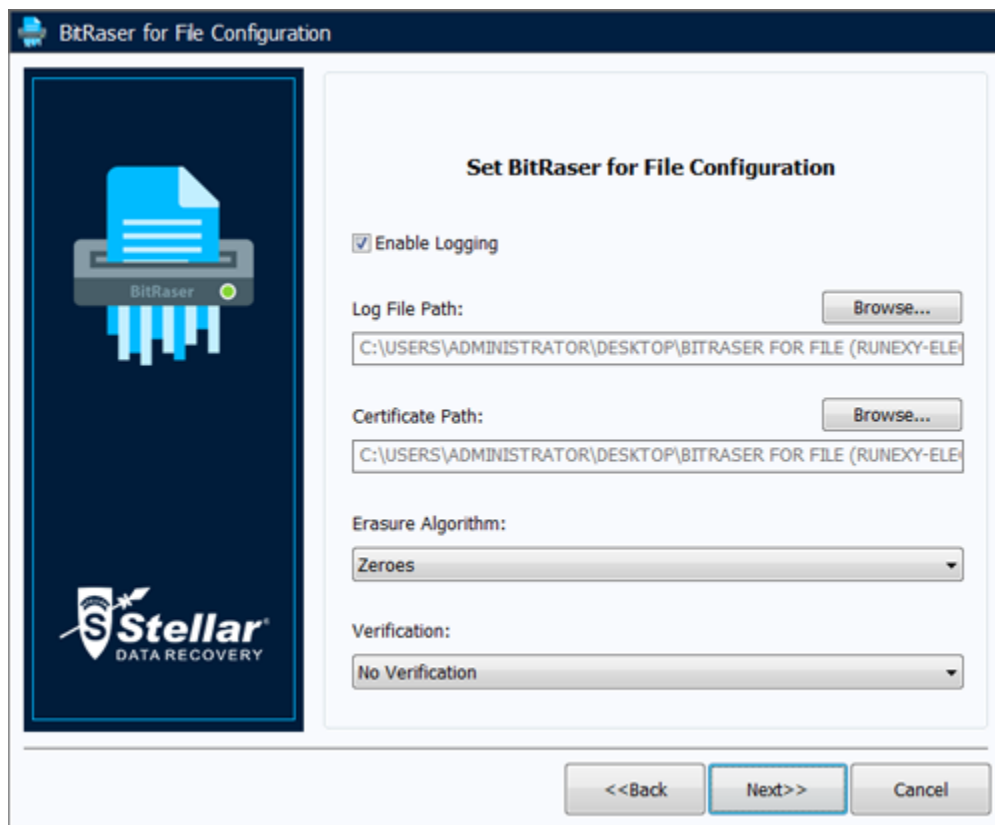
BitRaser for File Configuration

BitRaser

Stellar
DATA RECOVERY

Set BitRaser for File Configuration

Enable Logging

Log File Path:

Browse...

C:\USERS\ADMINISTRATOR\DESKTOP\BITRASER FOR FILE (RUNEXY-ELE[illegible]

Certificate Path:

Browse...

C:\USERS\ADMINISTRATOR\DESKTOP\BITRASER FOR FILE (RUNEXY-ELE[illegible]

Erasure Algorithm:

Zeroes

Verification:

No Verification

<<Back

Next>>

Cancel